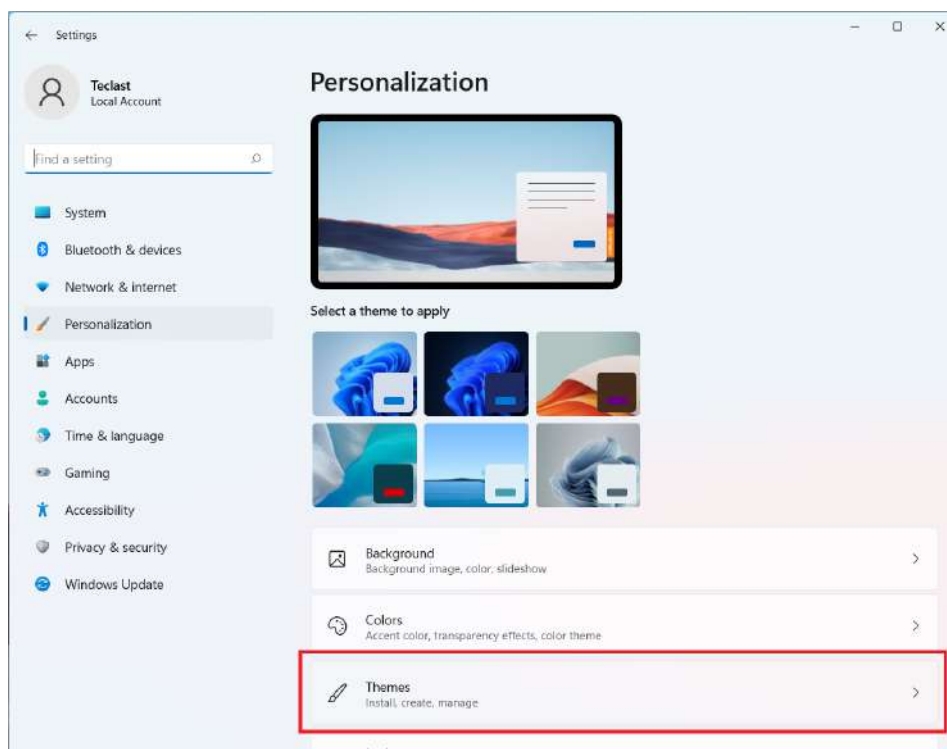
Settings

Teclast
Local Account

Find a setting

System
Bluetooth & devices
Network & internet
Personalization
Apps
Accounts
Time & language
Gaming
Accessibility
Privacy & security
Windows Update

Personalization

Select a theme to apply

Background
Background image, color, slideshow

Colors
Accent color, transparency effects, color theme

Themes
Install, create, manage